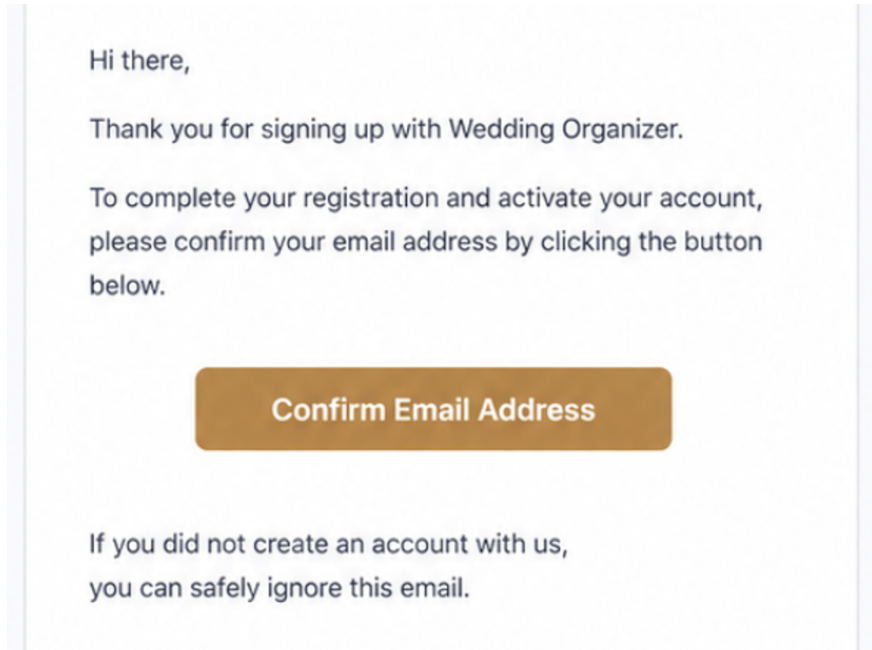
Hi there,

Thank you for signing up with Wedding Organizer.

To complete your registration and activate your account, please confirm your email address by clicking the button below.

Confirm Email Address

If you did not create an account with us,
you can safely ignore this email.